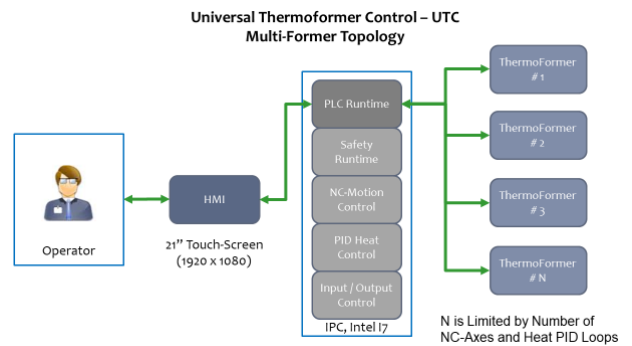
Universal Thermoformer Control – UTC
Multi-Former Topology

Operator

HMI

21" Touch-Screen
(1920 x 1080)

PLC Runtime

Safety Runtime

NC-Motion Control

PID Heat Control

Input / Output Control

IPC, Intel I7

ThermoFormer # 1

ThermoFormer # 2

ThermoFormer # 3

ThermoFormer # N

N is Limited by Number of NC-Axes and Heat PID Loops